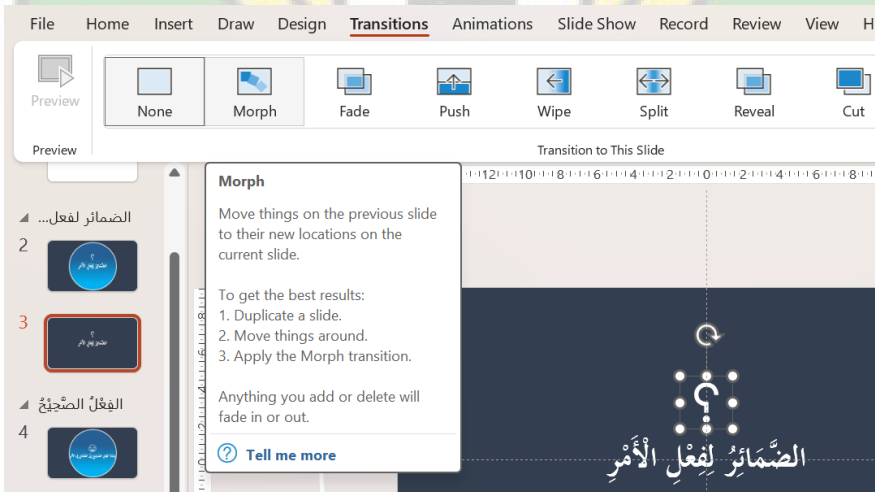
File Home Insert Draw Design Transitions Animations Slide Show Record Review View H

Preview

None Morph Fade Push Wipe Split Reveal Cut

Preview

Transition to This Slide

الضمائر لفعل...

2

3

الفِعْلُ الصَّحِيْحُ

4

Morph

Move things on the previous slide to their new locations on the current slide.

To get the best results:
1. Duplicate a slide.
2. Move things around.
3. Apply the Morph transition.

Anything you add or delete will fade in or out.

Tell me more

12 10 8 6 4 2 0 2 4 6 8

؟

الضَّمَائِرُ لِفِعْلِ الْأَمْرِ